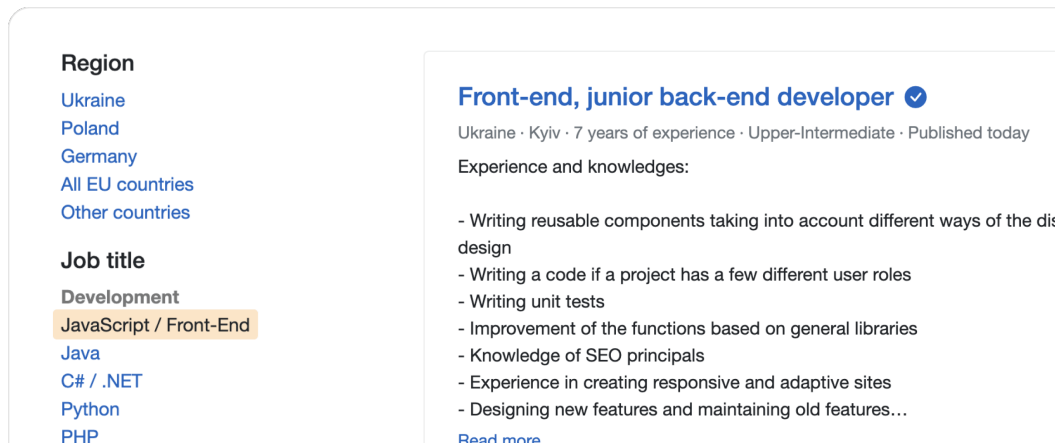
Region
Ukraine
Poland
Germany
All EU countries
Other countries

Job title
Development
JavaScript / Front-End
Java
C# / .NET
Python
PHP

Front-end, junior back-end developer

Ukraine · Kyiv · 7 years of experience · Upper-Intermediate · Published today

Experience and knowledges:

- Writing reusable components taking into account different ways of the di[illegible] design
- Writing a code if a project has a few different user roles
- Writing unit tests
- Improvement of the functions based on general libraries
- Knowledge of SEO principals
- Experience in creating responsive and adaptive sites
- Designing new features and maintaining old features…

Read more